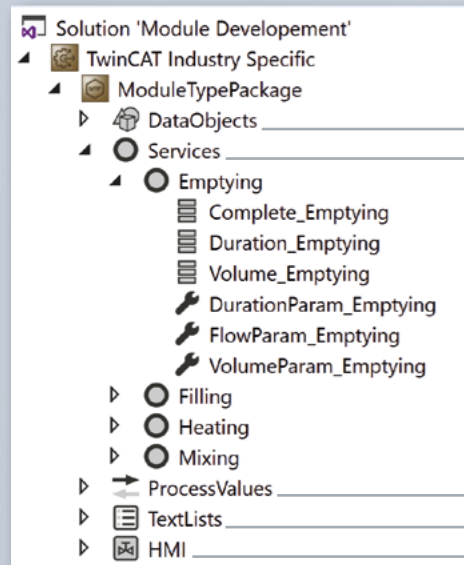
Solution 'Module Developement'
TwinCAT Industry Specific
ModuleTypePackage
DataObjects
Services
Emptying
Complete_Emptying
Duration_Emptying
Volume_Emptying
DurationParam_Emptying
FlowParam_Emptying
VolumeParam_Emptying
Filling
Heating
Mixing
ProcessValues
TextLists
HMI